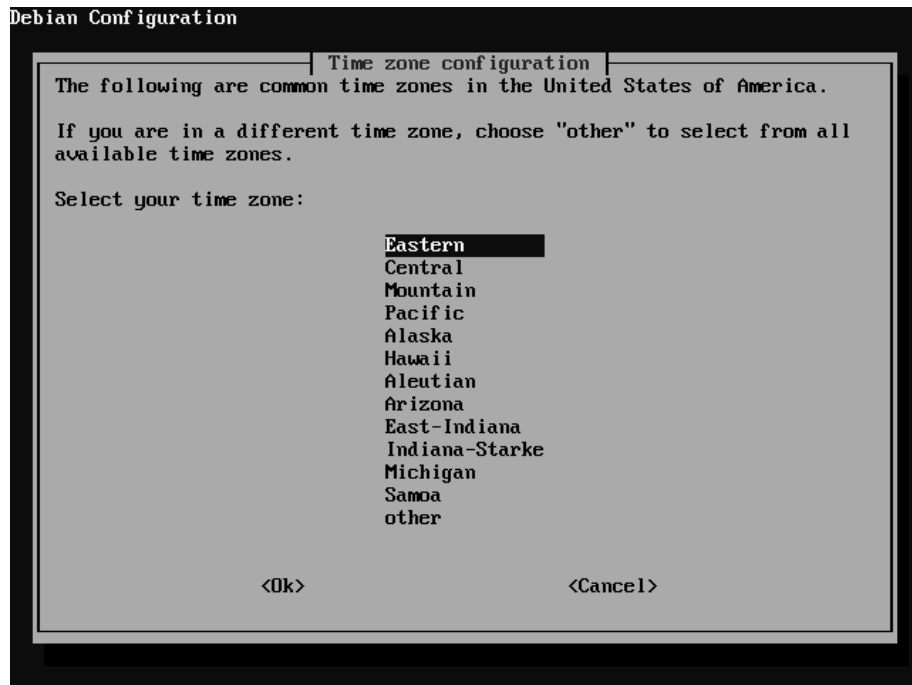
Debian Configuration

Time zone configuration

The following are common time zones in the United States of America.

If you are in a different time zone, choose "other" to select from all available time zones.

Select your time zone:

Eastern
Central
Mountain
Pacific
Alaska
Hawaii
Aleutian
Arizona
East-Indiana
Indiana-Starke
Michigan
Samoa
other

<Ok>

<Cancel>